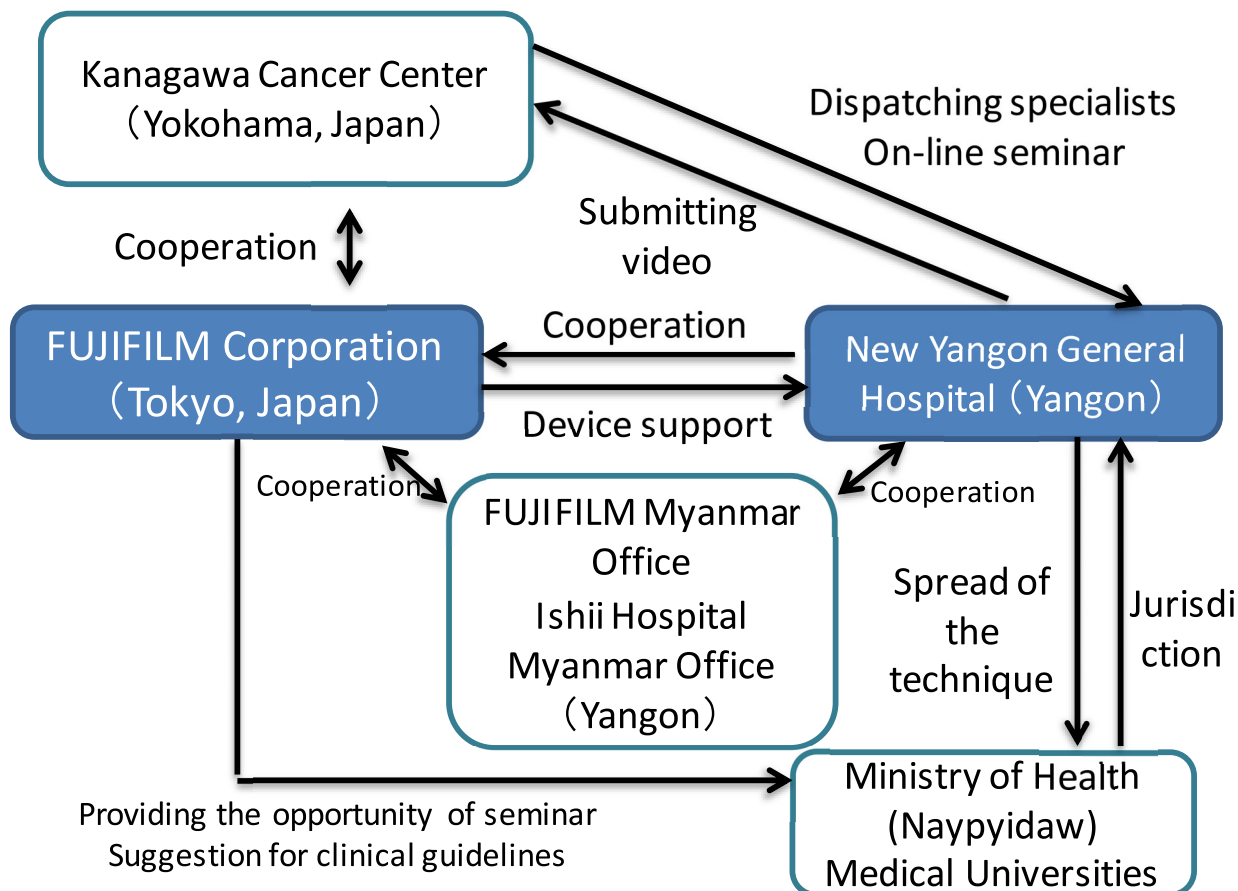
Kanagawa Cancer Center
（Yokohama, Japan）

Dispatching specialists
On-line seminar

Submitting video

Cooperation

FUJIFILM Corporation
（Tokyo, Japan）

Cooperation

New Yangon General Hospital（Yangon）

Device support

Cooperation

FUJIFILM Myanmar Office
Ishii Hospital Myanmar Office
（Yangon）

Cooperation

Spread of the technique

Jurisdiction

Ministry of Health
(Naypyidaw)
Medical Universities

Providing the opportunity of seminar
Suggestion for clinical guidelines